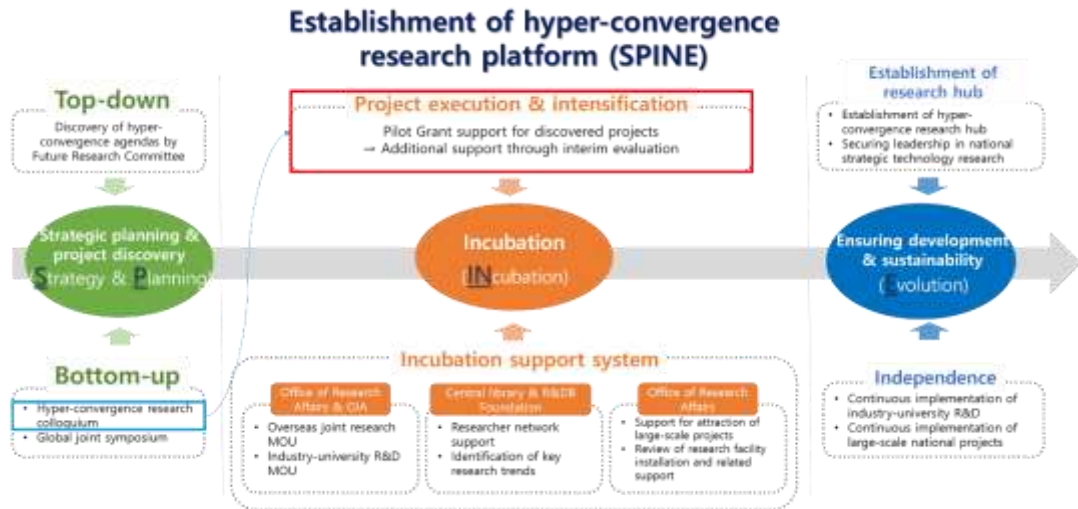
Establishment of hyper-convergence research platform (SPINE)

Top-down

Discovery of hyper-convergence agendas by Future Research Committee

Strategic planning & project discovery
Strategy & Planning

Bottom-up

• Hyper-convergence research colloquium
• Global joint symposium

Project execution & intensification

Pilot Grant support for discovered projects
→ Additional support through interim evaluation

Incubation
(INcubation)

Incubation support system

Office of Research Affairs & OIA
• Overseas joint research MOU
• Industry-university R&D MOU

Central library & R&DB Foundation
• Researcher network support
• Identification of key research trends

Office of Research Affairs
• Support for attraction of large-scale projects
• Review of research facility installation and related support

Establishment of research hub

• Establishment of hyper-convergence research hub
• Securing leadership in national strategic technology research

Ensuring development & sustainability
(Evolution)

Independence

• Continuous implementation of industry-university R&D
• Continuous implementation of large-scale national projects